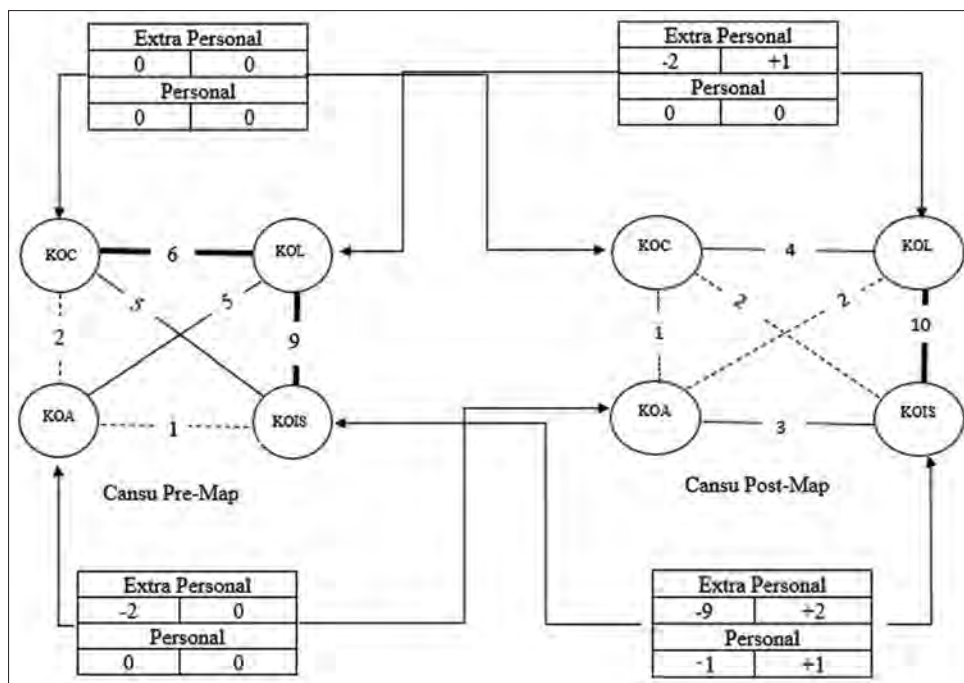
| Extra Personal | |
|---|---|
| 0 | 0 |
| Personal | |
| 0 | 0 |

| Extra Personal | |
|---|---|
| -2 | +1 |
| Personal | |
| 0 | 0 |

KOC 6 KOL
8 5
2 9
KOA 1 KOIS

Cansu Pre-Map

KOC 4 KOL
2 2
1 10
KOA 3 KOIS

Cansu Post-Map

| Extra Personal | |
|---|---|
| -2 | 0 |
| Personal | |
| 0 | 0 |

| Extra Personal | |
|---|---|
| -9 | +2 |
| Personal | |
| -1 | +1 |